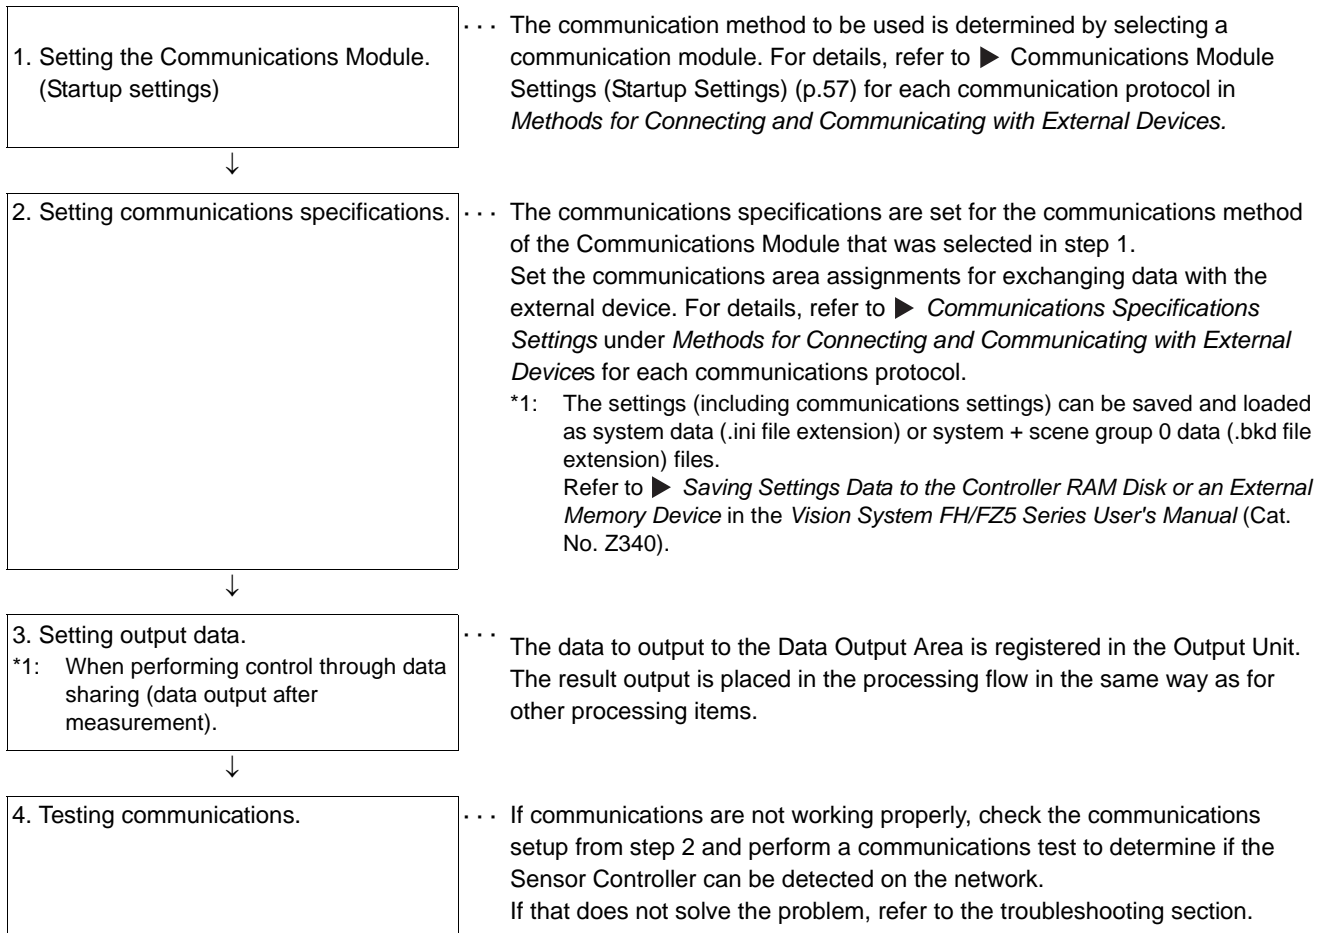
1. Setting the Communications Module. (Startup settings)

· · · The communication method to be used is determined by selecting a communication module. For details, refer to ▶ Communications Module Settings (Startup Settings) (p.57) for each communication protocol in *Methods for Connecting and Communicating with External Devices.*

↓

2. Setting communications specifications.

· · · The communications specifications are set for the communications method of the Communications Module that was selected in step 1.
Set the communications area assignments for exchanging data with the external device. For details, refer to ▶ *Communications Specifications Settings* under *Methods for Connecting and Communicating with External Device*s for each communications protocol.

*1: The settings (including communications settings) can be saved and loaded as system data (.ini file extension) or system + scene group 0 data (.bkd file extension) files.
Refer to ▶ *Saving Settings Data to the Controller RAM Disk or an External Memory Device* in the *Vision System FH/FZ5 Series User's Manual* (Cat. No. Z340).

↓

3. Setting output data.
*1: When performing control through data sharing (data output after measurement).

· · · The data to output to the Data Output Area is registered in the Output Unit. The result output is placed in the processing flow in the same way as for other processing items.

↓

4. Testing communications.

· · · If communications are not working properly, check the communications setup from step 2 and perform a communications test to determine if the Sensor Controller can be detected on the network.
If that does not solve the problem, refer to the troubleshooting section.